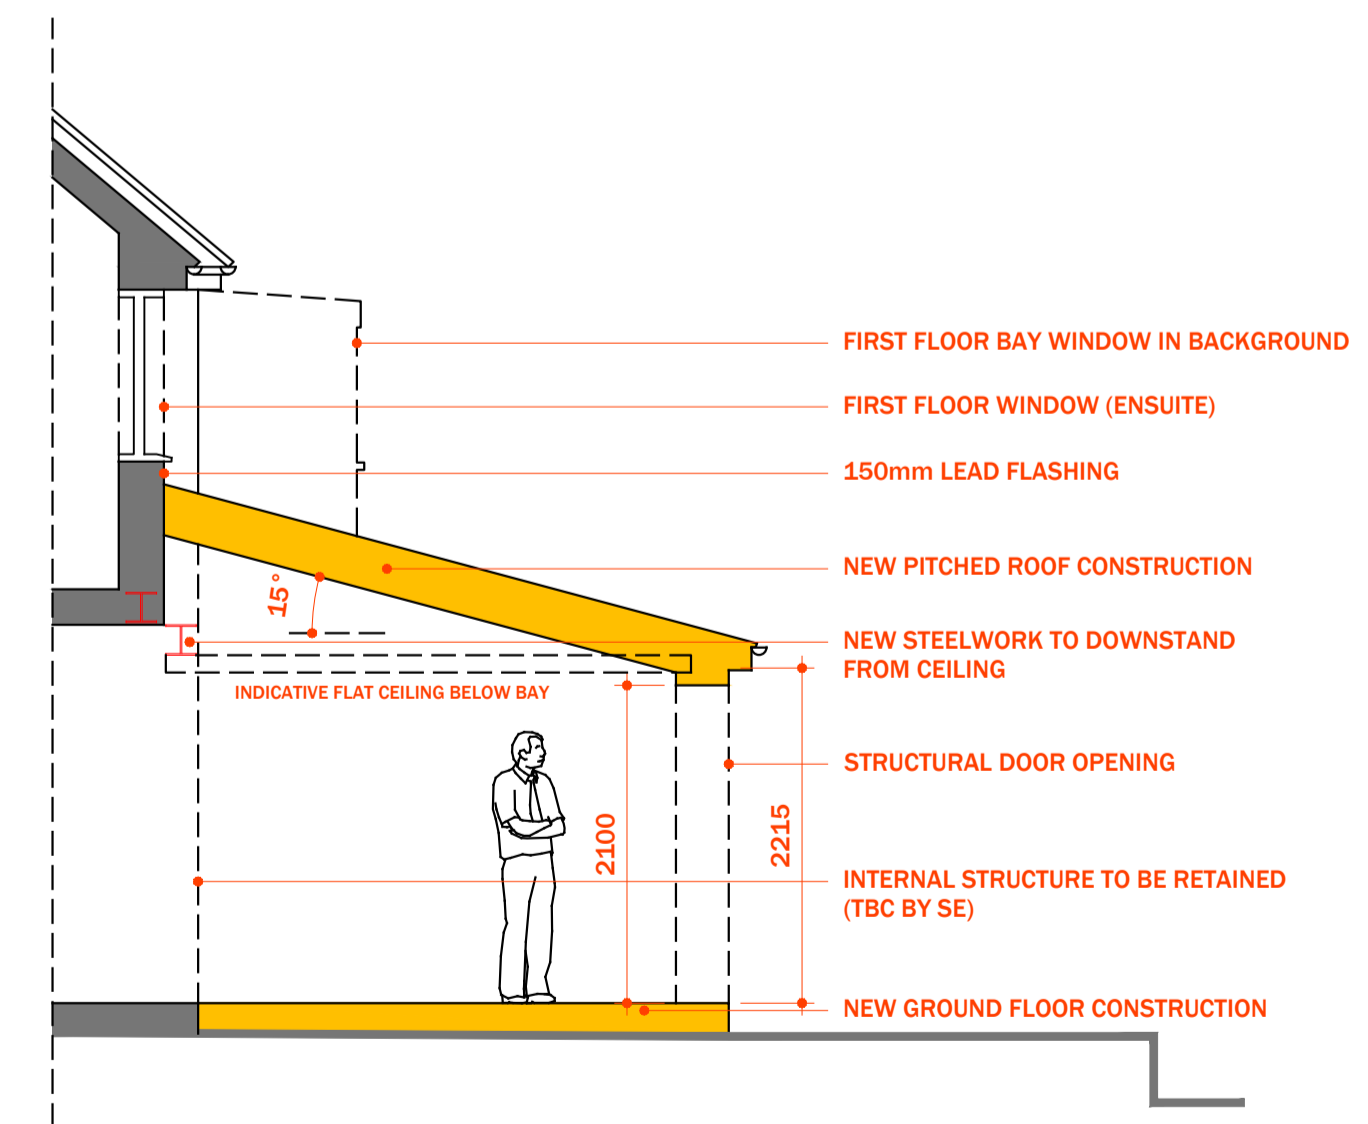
FIRST FLOOR BAY WINDOW IN BACKGROUND

FIRST FLOOR WINDOW (ENSUITE)

150mm LEAD FLASHING

NEW PITCHED ROOF CONSTRUCTION

15°

NEW STEELWORK TO DOWNSTAND FROM CEILING

INDICATIVE FLAT CEILING BELOW BAY

STRUCTURAL DOOR OPENING

2100

2215

INTERNAL STRUCTURE TO BE RETAINED (TBC BY SE)

NEW GROUND FLOOR CONSTRUCTION